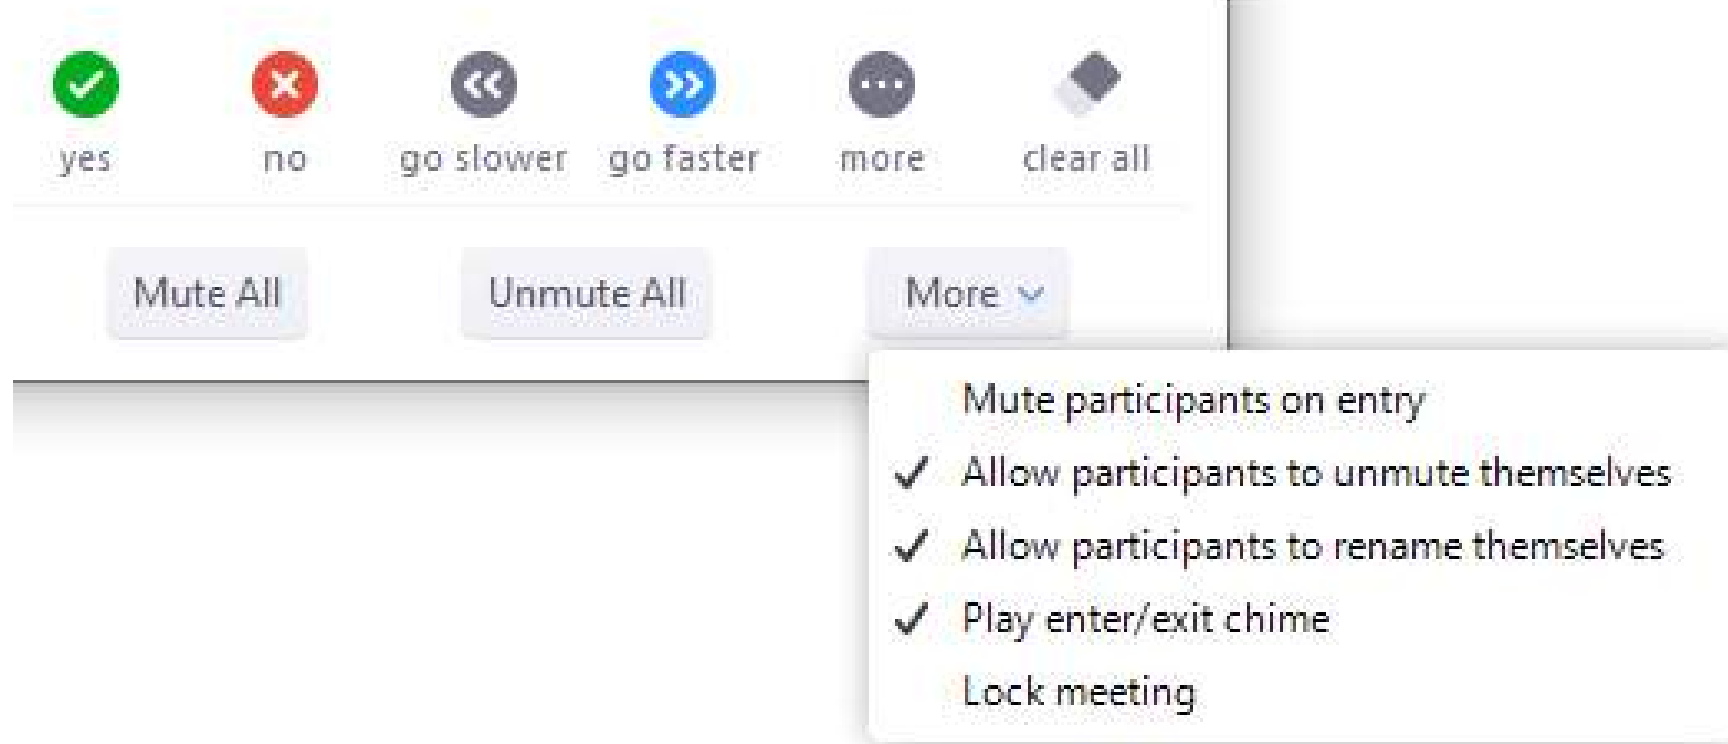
yes no go slower go faster more clear all

Mute All Unmute All More

Mute participants on entry
✓ Allow participants to unmute themselves
✓ Allow participants to rename themselves
✓ Play enter/exit chime
Lock meeting